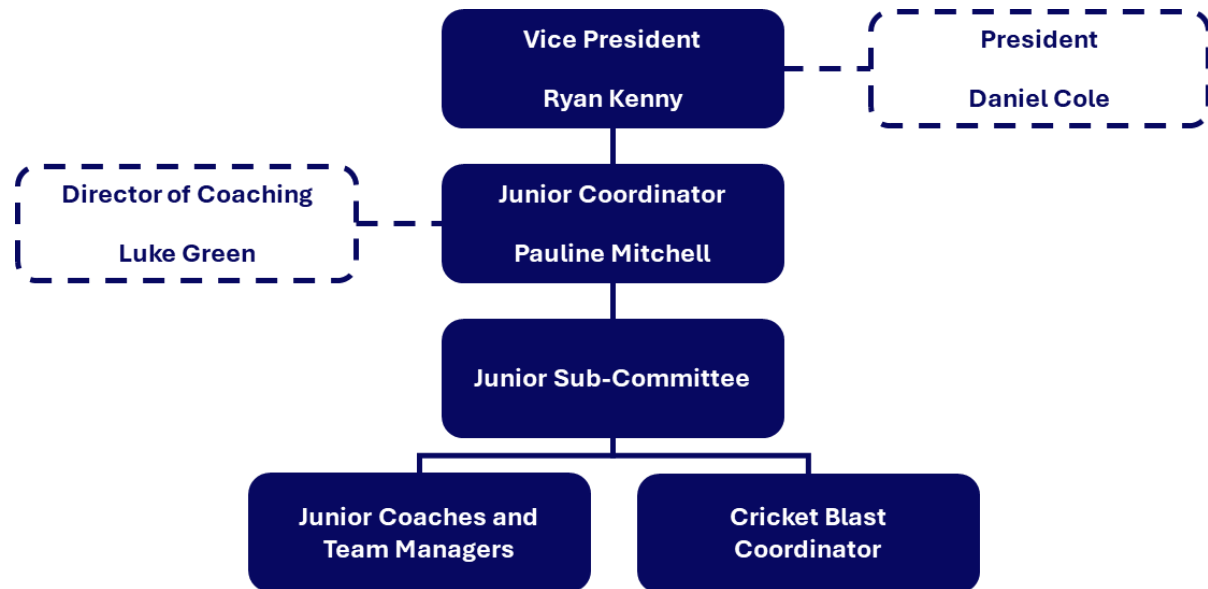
Vice President

Ryan Kenny

President

Daniel Cole

Director of Coaching

Luke Green

Junior Coordinator

Pauline Mitchell

Junior Sub-Committee

Junior Coaches and Team Managers

Cricket Blast Coordinator